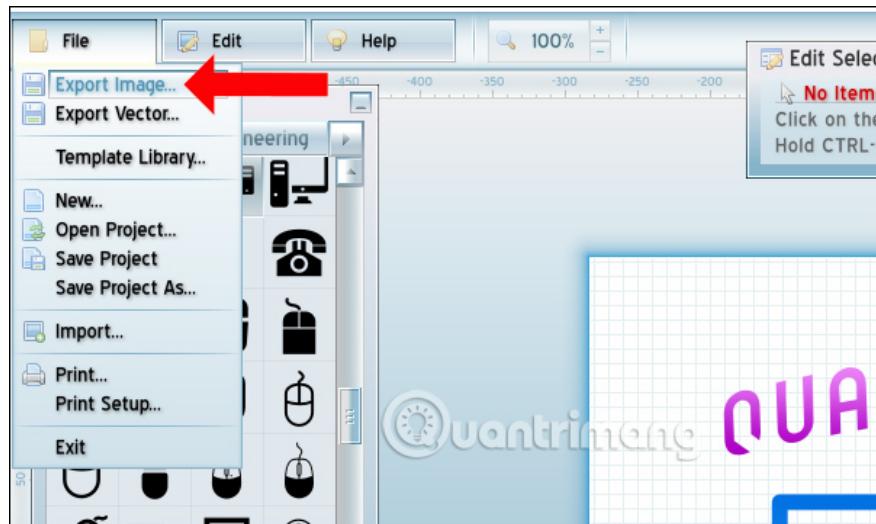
File
Edit
Help
100%
+
-
Export Image...
Export Vector...
Template Library...
New...
Open Project...
Save Project
Save Project As...
Import...
Print...
Print Setup...
Exit
-450 -400 -350 -300 -250 -200
neering
Edit Selec
No Item
Click on the
Hold CTRL-
50
QUA
Quantrimang